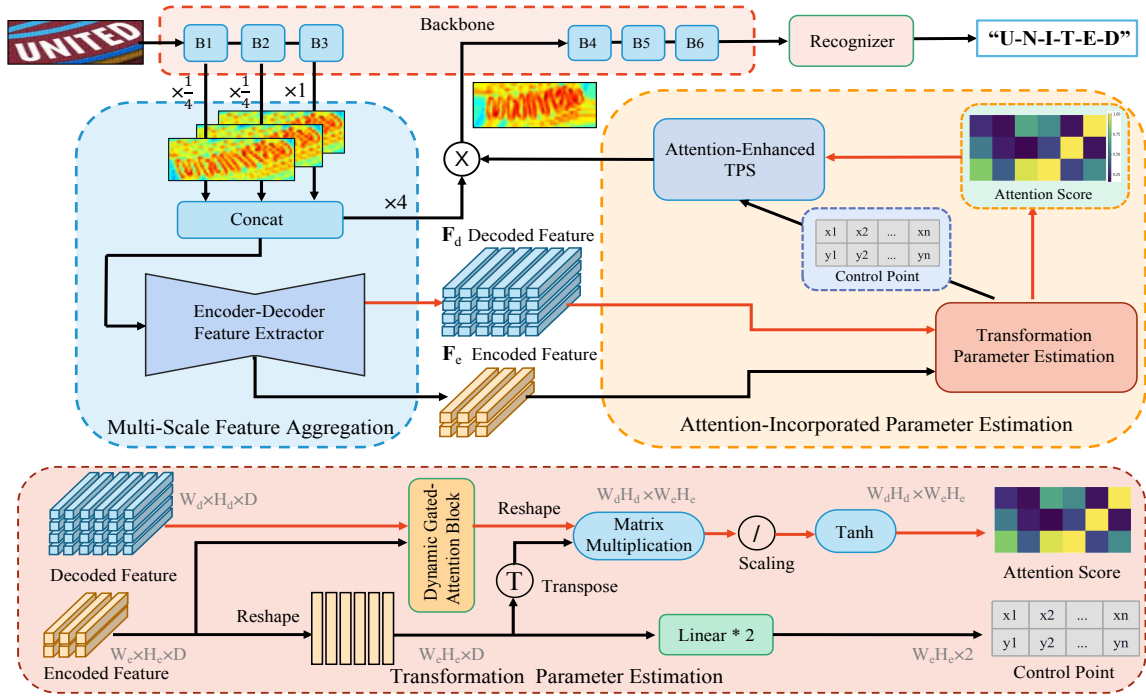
UNITED

Backbone

B1 B2 B3 B4 B5 B6

Recognizer

"U-N-I-T-E-D"

$\times\frac{1}{4}$ $\times\frac{1}{4}$ $\times 1$

X

Concat

$\times 4$

Attention-Enhanced TPS

Attention Score

| x1 | x2 | ... | xn |
|---|---|---|---|
| y1 | y2 | ... | yn |

Control Point

$\mathbf{F}_d$ Decoded Feature

Encoder-Decoder Feature Extractor

$\mathbf{F}_e$ Encoded Feature

Transformation Parameter Estimation

Multi-Scale Feature Aggregation

Attention-Incorporated Parameter Estimation

$W_d \times H_d \times D$

Decoded Feature

Dynamic Gated-Attention Block

Reshape

$W_dH_d \times W_eH_e$

Matrix Multiplication

/

Scaling

$W_dH_d \times W_eH_e$

Tanh

Attention Score

T

Transpose

Reshape

Encoded Feature

$W_e \times H_e \times D$

$W_eH_e \times D$

Linear * 2

$W_eH_e \times 2$

| x1 | x2 | ... | xn |
|---|---|---|---|
| y1 | y2 | ... | yn |

Control Point

Transformation Parameter Estimation